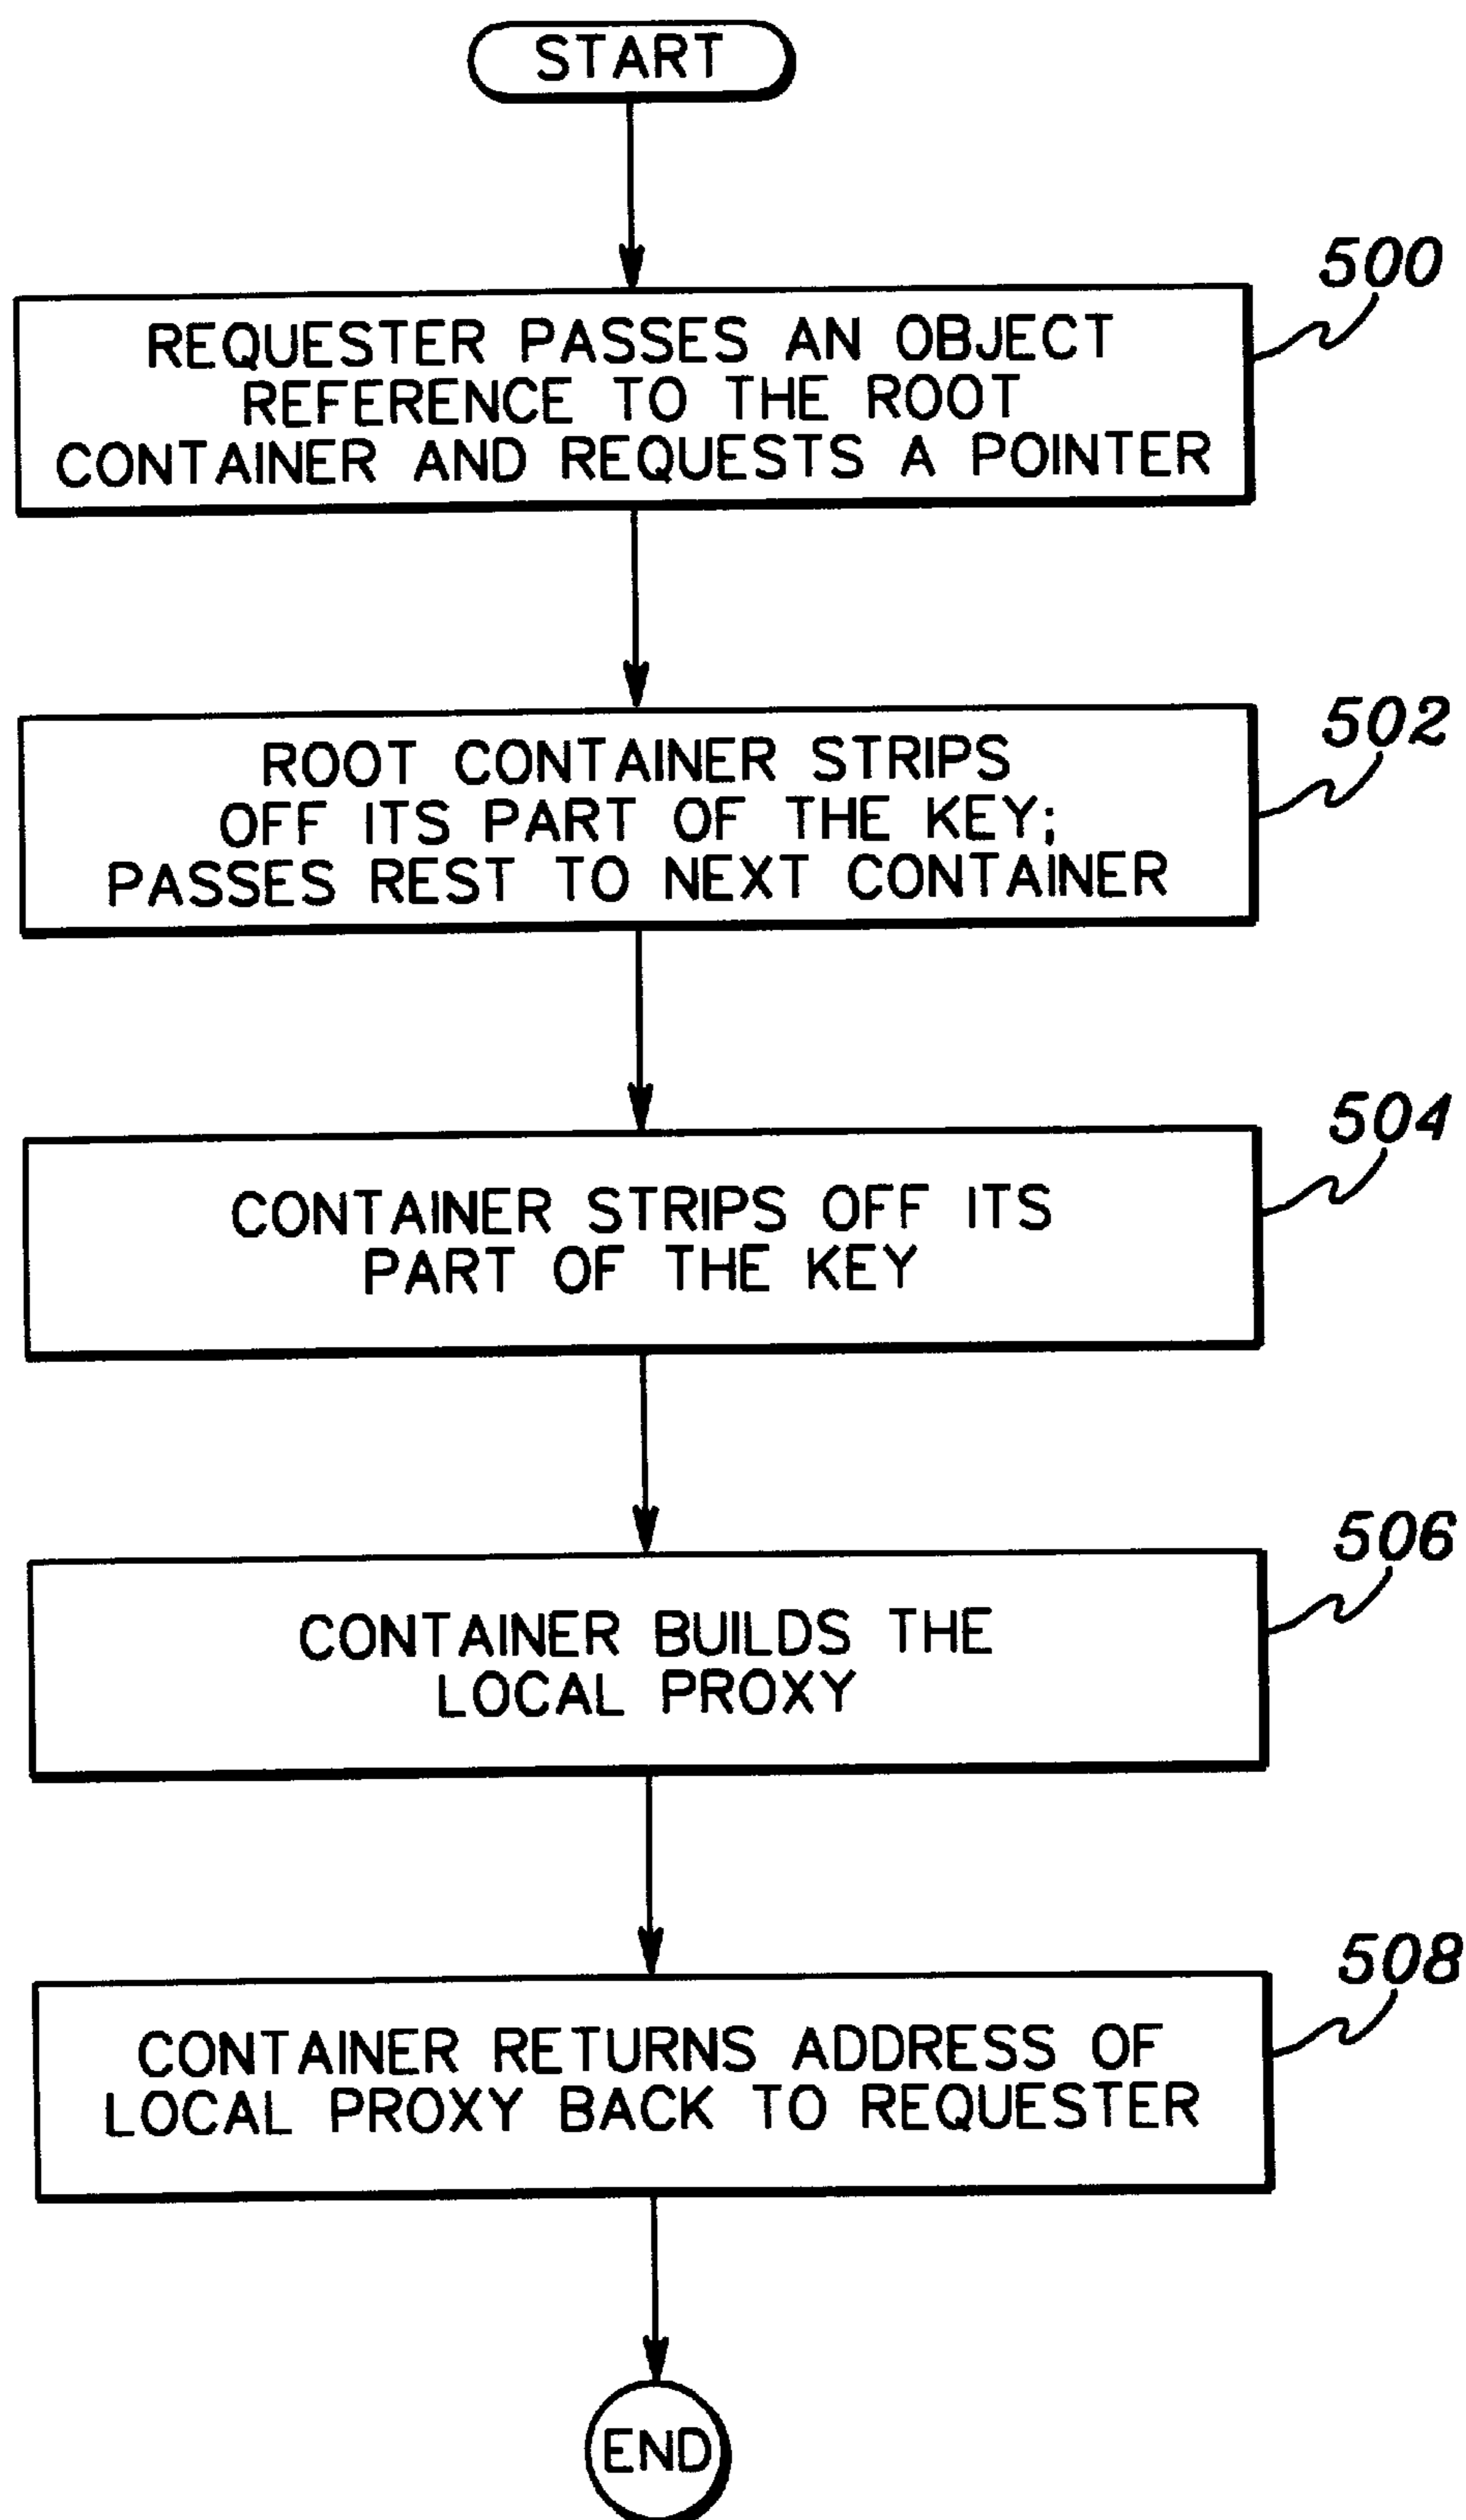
START

500

REQUESTER PASSES AN OBJECT REFERENCE TO THE ROOT CONTAINER AND REQUESTS A POINTER

502

ROOT CONTAINER STRIPS OFF ITS PART OF THE KEY; PASSES REST TO NEXT CONTAINER

504

CONTAINER STRIPS OFF ITS PART OF THE KEY

506

CONTAINER BUILDS THE LOCAL PROXY

508

CONTAINER RETURNS ADDRESS OF LOCAL PROXY BACK TO REQUESTER

END